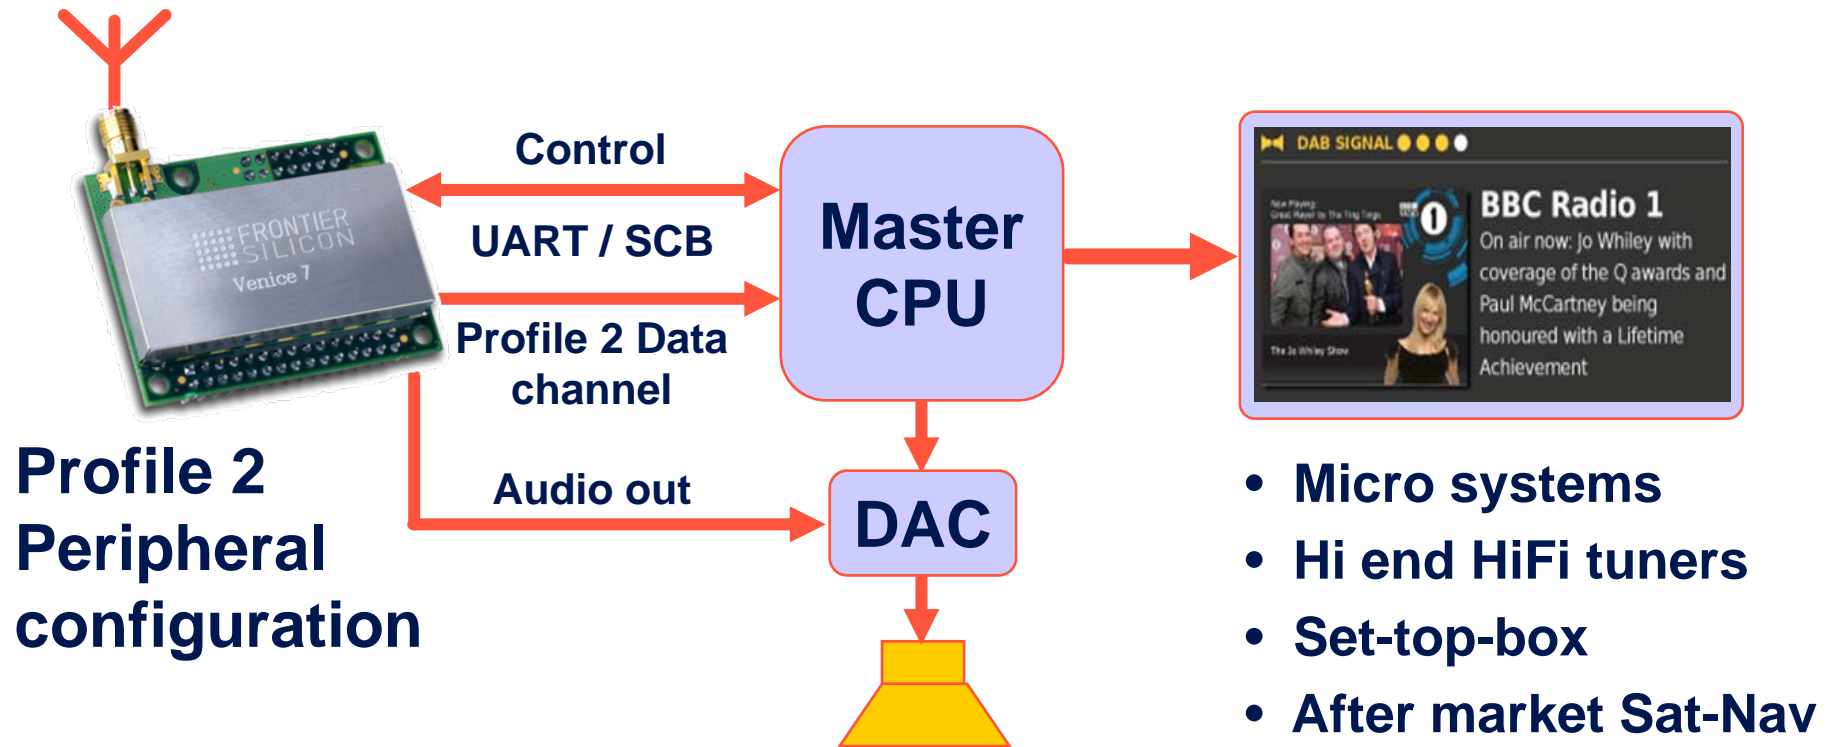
FRONTIER SILICON
Venice 7

Control

UART / SCB

Profile 2 Data channel

Master CPU

DAB SIGNAL

Now Playing
Great Player In The Ting Tings

BBC Radio 1

On air now: Jo Whiley with coverage of the Q awards and Paul McCartney being honoured with a Lifetime Achievement

The Jo Whiley Show

Audio out

DAC

Profile 2 Peripheral configuration

• Micro systems
• Hi end HiFi tuners
• Set-top-box
• After market Sat-Nav